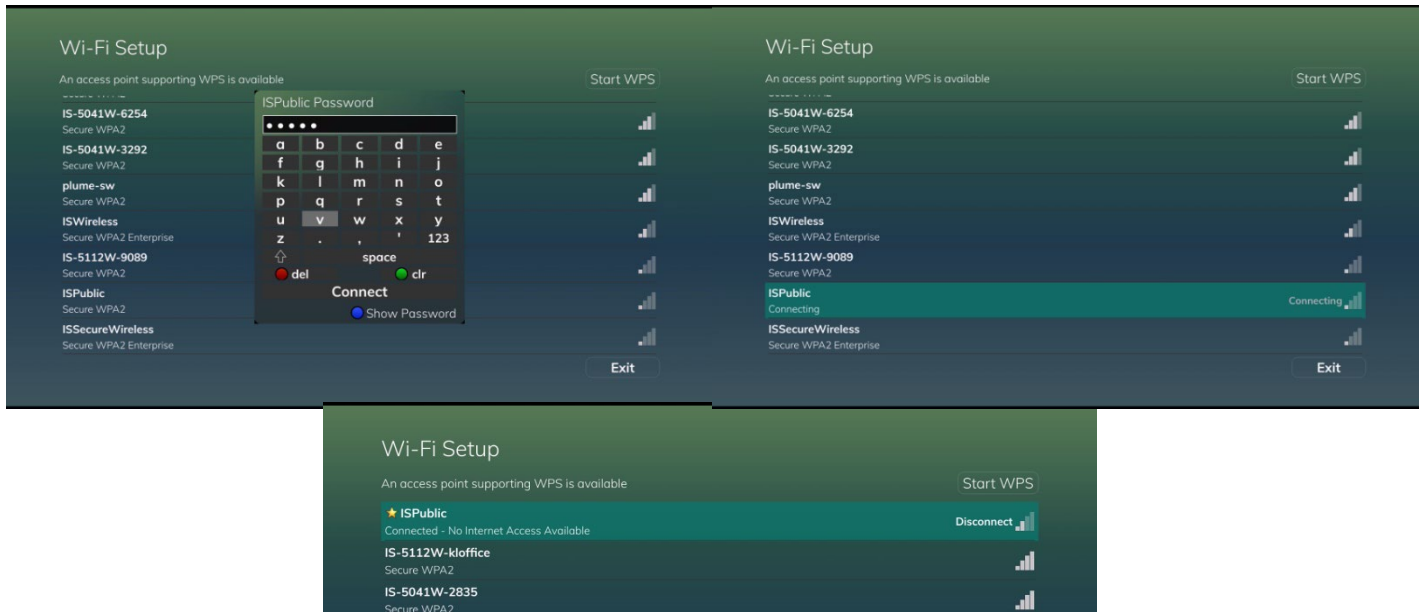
Wi-Fi Setup

An access point supporting WPS is available

Start WPS

IS-5041W-6254
Secure WPA2

IS-5041W-3292
Secure WPA2

plume-sw
Secure WPA2

ISWireless
Secure WPA2 Enterprise

IS-5112W-9089
Secure WPA2

ISPublic
Secure WPA2

ISSecureWireless
Secure WPA2 Enterprise

ISPublic Password

•••••

| a | b | c | d | e |
|---|---|---|---|---|
| f | g | h | i | j |
| k | l | m | n | o |
| p | q | r | s | t |
| u | v | w | x | y |
| z | . | , | ' | 123 |

space

del

clr

Connect

Show Password

Exit

Wi-Fi Setup

An access point supporting WPS is available

Start WPS

IS-5041W-6254
Secure WPA2

IS-5041W-3292
Secure WPA2

plume-sw
Secure WPA2

ISWireless
Secure WPA2 Enterprise

IS-5112W-9089
Secure WPA2

ISPublic
Connecting

Connecting

ISSecureWireless
Secure WPA2 Enterprise

Exit

Wi-Fi Setup

An access point supporting WPS is available

Start WPS

★ ISPublic
Connected - No Internet Access Available

Disconnect

IS-5112W-kloffice
Secure WPA2

IS-5041W-2835
Secure WPA2